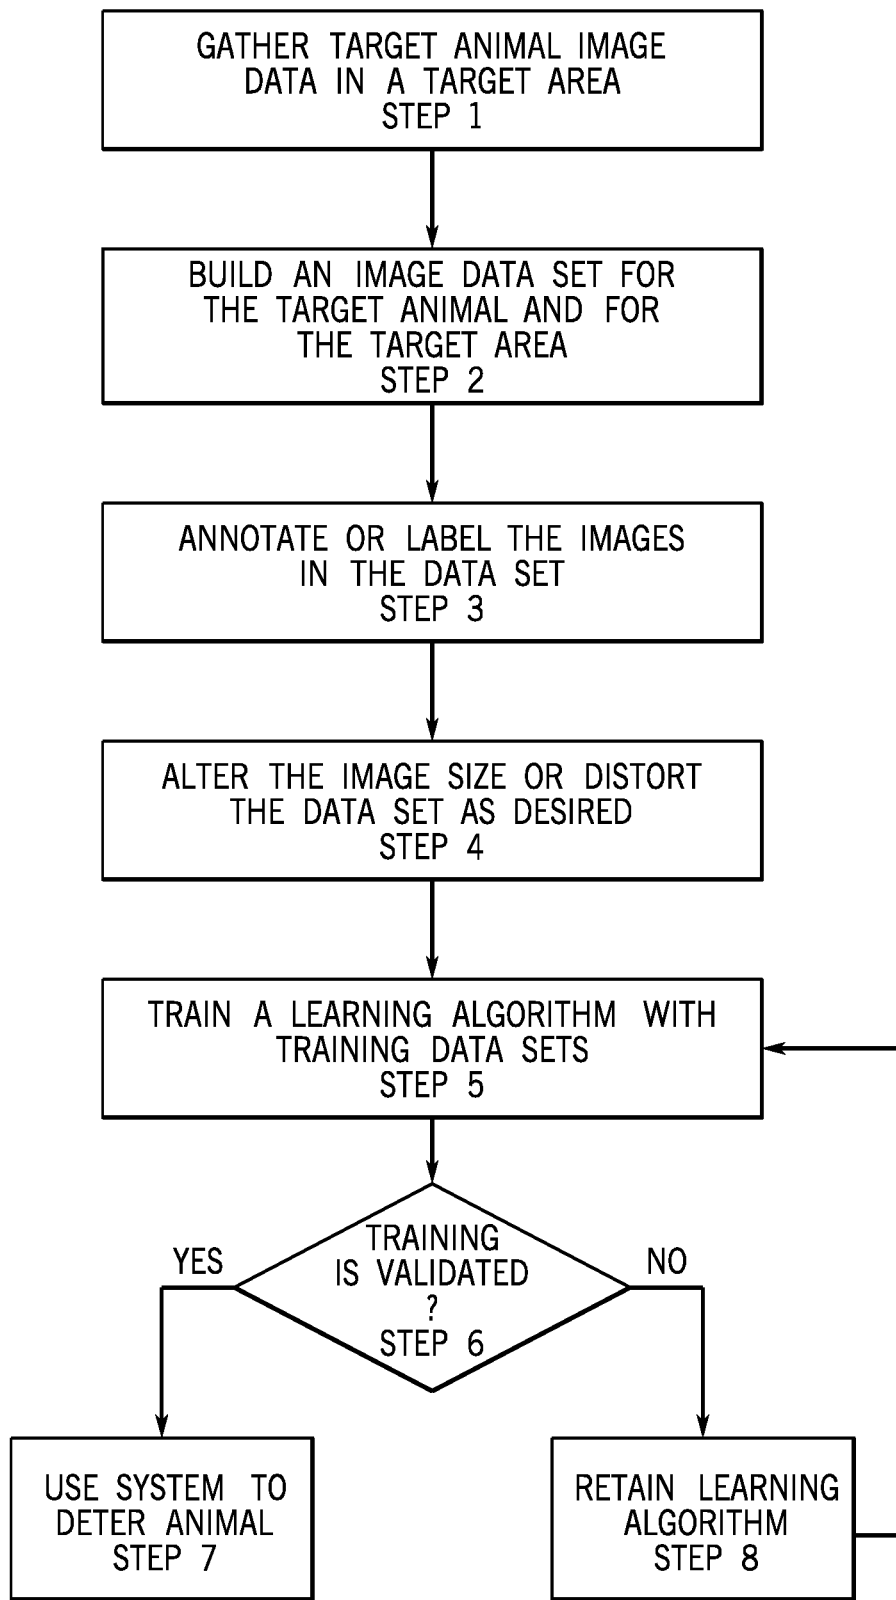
GATHER TARGET ANIMAL IMAGE DATA IN A TARGET AREA
STEP 1

BUILD AN IMAGE DATA SET FOR THE TARGET ANIMAL AND FOR THE TARGET AREA
STEP 2

ANNOTATE OR LABEL THE IMAGES IN THE DATA SET
STEP 3

ALTER THE IMAGE SIZE OR DISTORT THE DATA SET AS DESIRED
STEP 4

TRAIN A LEARNING ALGORITHM WITH TRAINING DATA SETS
STEP 5

TRAINING IS VALIDATED ?
STEP 6

YES

NO

USE SYSTEM TO DETER ANIMAL
STEP 7

RETAIN LEARNING ALGORITHM
STEP 8